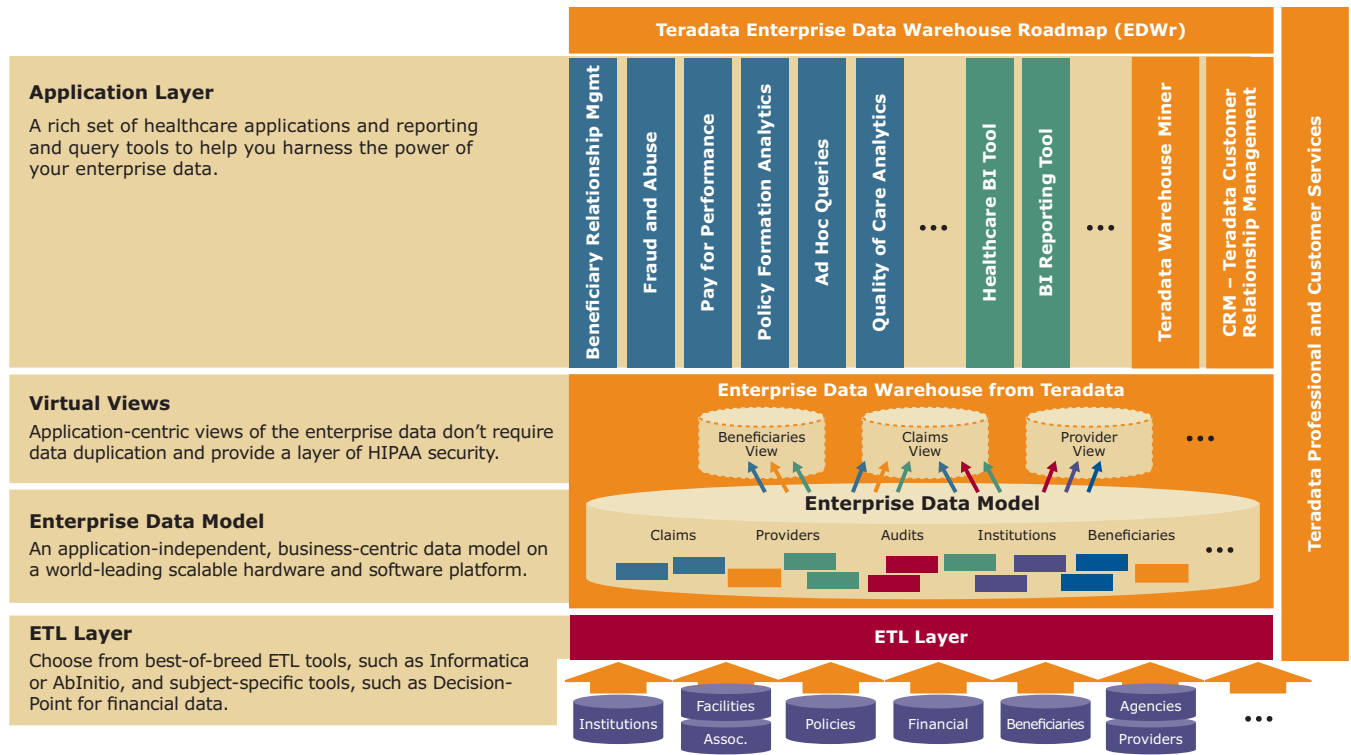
Teradata Enterprise Data Warehouse Roadmap (EDWr)

Application Layer

A rich set of healthcare applications and reporting and query tools to help you harness the power of your enterprise data.

Beneficiary Relationship Mgmt

Fraud and Abuse

Pay for Performance

Policy Formation Analytics

Ad Hoc Queries

Quality of Care Analytics

...

Healthcare BI Tool

BI Reporting Tool

...

Teradata Warehouse Miner

CRM – Teradata Customer Relationship Management

Teradata Professional and Customer Services

Virtual Views

Application-centric views of the enterprise data don't require data duplication and provide a layer of HIPAA security.

Enterprise Data Warehouse from Teradata

Beneficiaries View

Claims View

Provider View

...

Enterprise Data Model

An application-independent, business-centric data model on a world-leading scalable hardware and software platform.

Enterprise Data Model

Claims

Providers

Audits

Institutions

Beneficiaries

...

ETL Layer

Choose from best-of-breed ETL tools, such as Informatica or AbInitio, and subject-specific tools, such as Decision-Point for financial data.

ETL Layer

Institutions

Facilities

Assoc.

Policies

Financial

Beneficiaries

Agencies

Providers

...